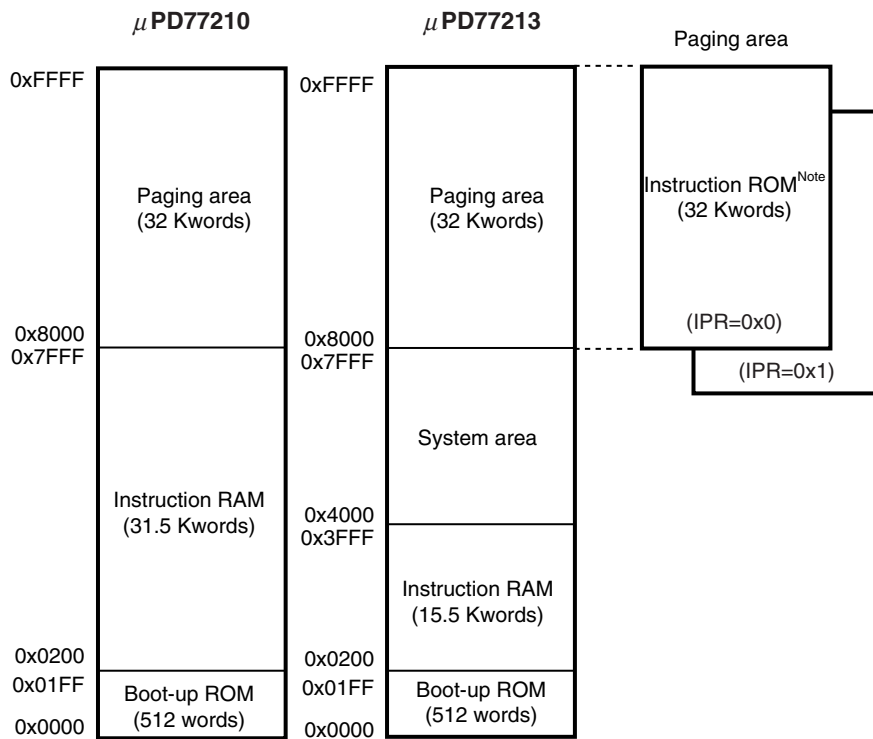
μPD77210

0xFFFF

Paging area
(32 Kwords)

0x8000
0x7FFF

Instruction RAM
(31.5 Kwords)

0x0200
0x01FF

Boot-up ROM
(512 words)

0x0000

μPD77213

0xFFFF

Paging area
(32 Kwords)

0x8000
0x7FFF

System area

0x4000
0x3FFF

Instruction RAM
(15.5 Kwords)

0x0200
0x01FF

Boot-up ROM
(512 words)

0x0000

Paging area

Instruction ROM$^{Note}$
(32 Kwords)

(IPR=0x0)

(IPR=0x1)